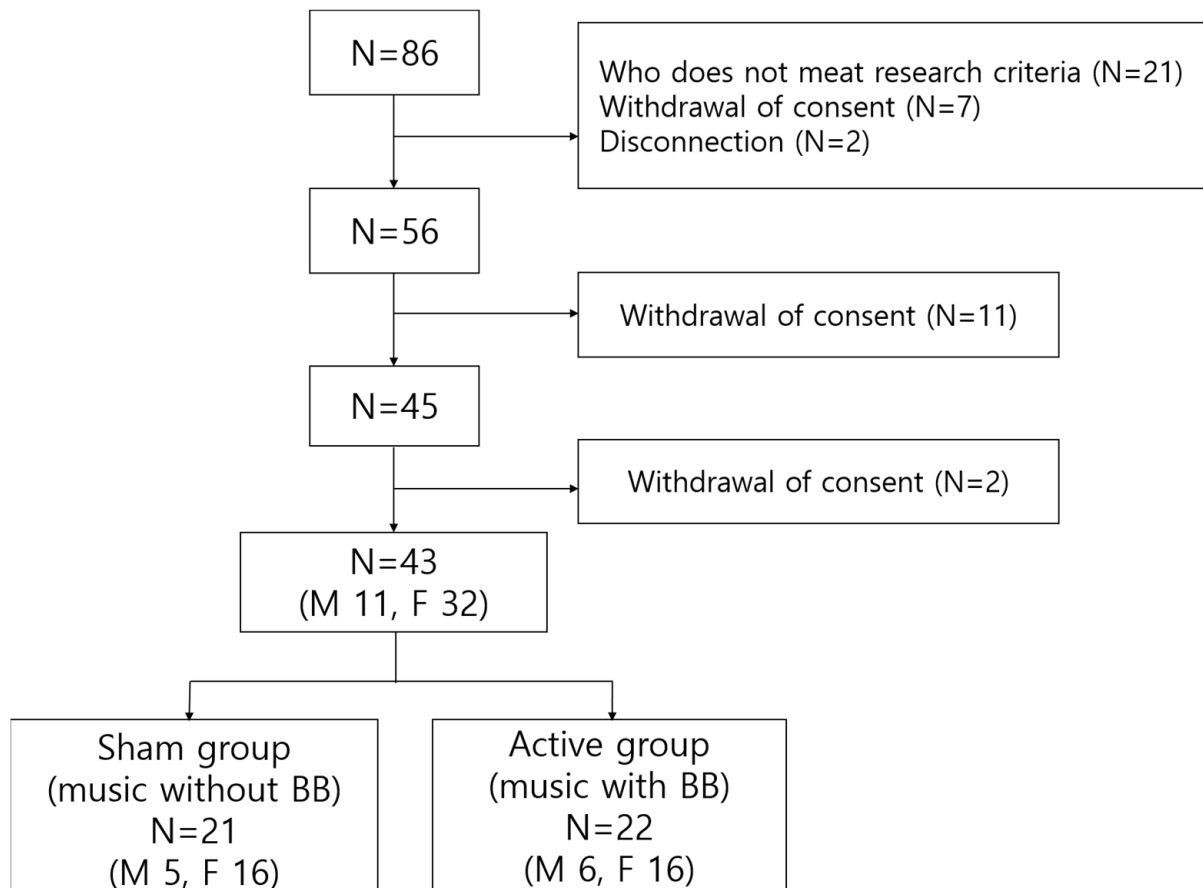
N=86

Who does not meat research criteria (N=21)
Withdrawal of consent (N=7)
Disconnection (N=2)

N=56

Withdrawal of consent (N=11)

N=45

Withdrawal of consent (N=2)

N=43
(M 11, F 32)

Sham group
(music without BB)
N=21
(M 5, F 16)

Active group
(music with BB)
N=22
(M 6, F 16)